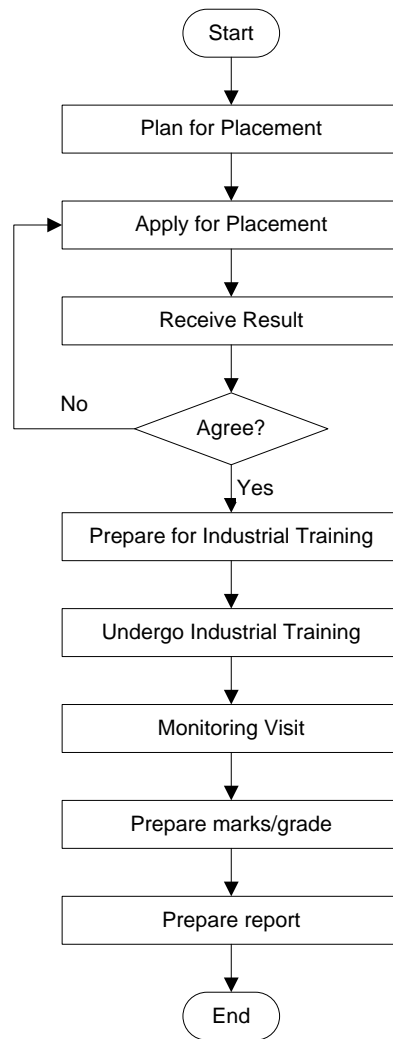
Start

Plan for Placement

Apply for Placement

Receive Result

No

Agree?

Yes

Prepare for Industrial Training

Undergo Industrial Training

Monitoring Visit

Prepare marks/grade

Prepare report

End